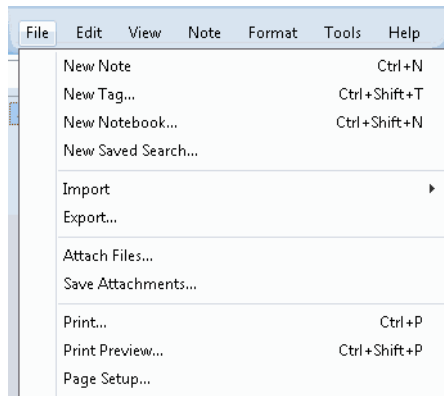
File Edit View Note Format Tools Help

New Note Ctrl+N
New Tag... Ctrl+Shift+T
New Notebook... Ctrl+Shift+N
New Saved Search...

Import
Export...

Attach Files...
Save Attachments...

Print... Ctrl+P
Print Preview... Ctrl+Shift+P
Page Setup...